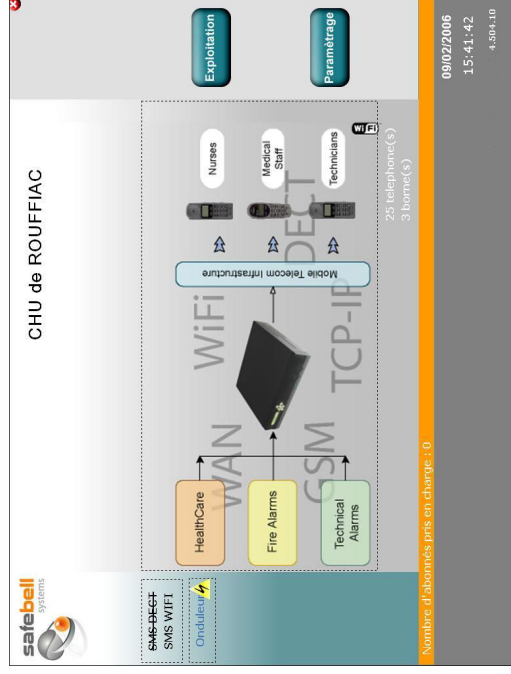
safebell systems

CHU de ROUFFIAC

Exploitation

Paramétrage

SMS DECT
SMS WIFI

Onduleur

HealthCare

Fire Alarms

Technical Alarms

WAN

GSM

WiFi

TCP-IP

DECT

Mobile Telecom Infrastructure

Nurses

Medical Staff

Technicians

WiFi

25 telephone(s)
3 borne(s)

Nombre d'abonnés pris en charge : 0

09/02/2006
15:41:42
4.504.10